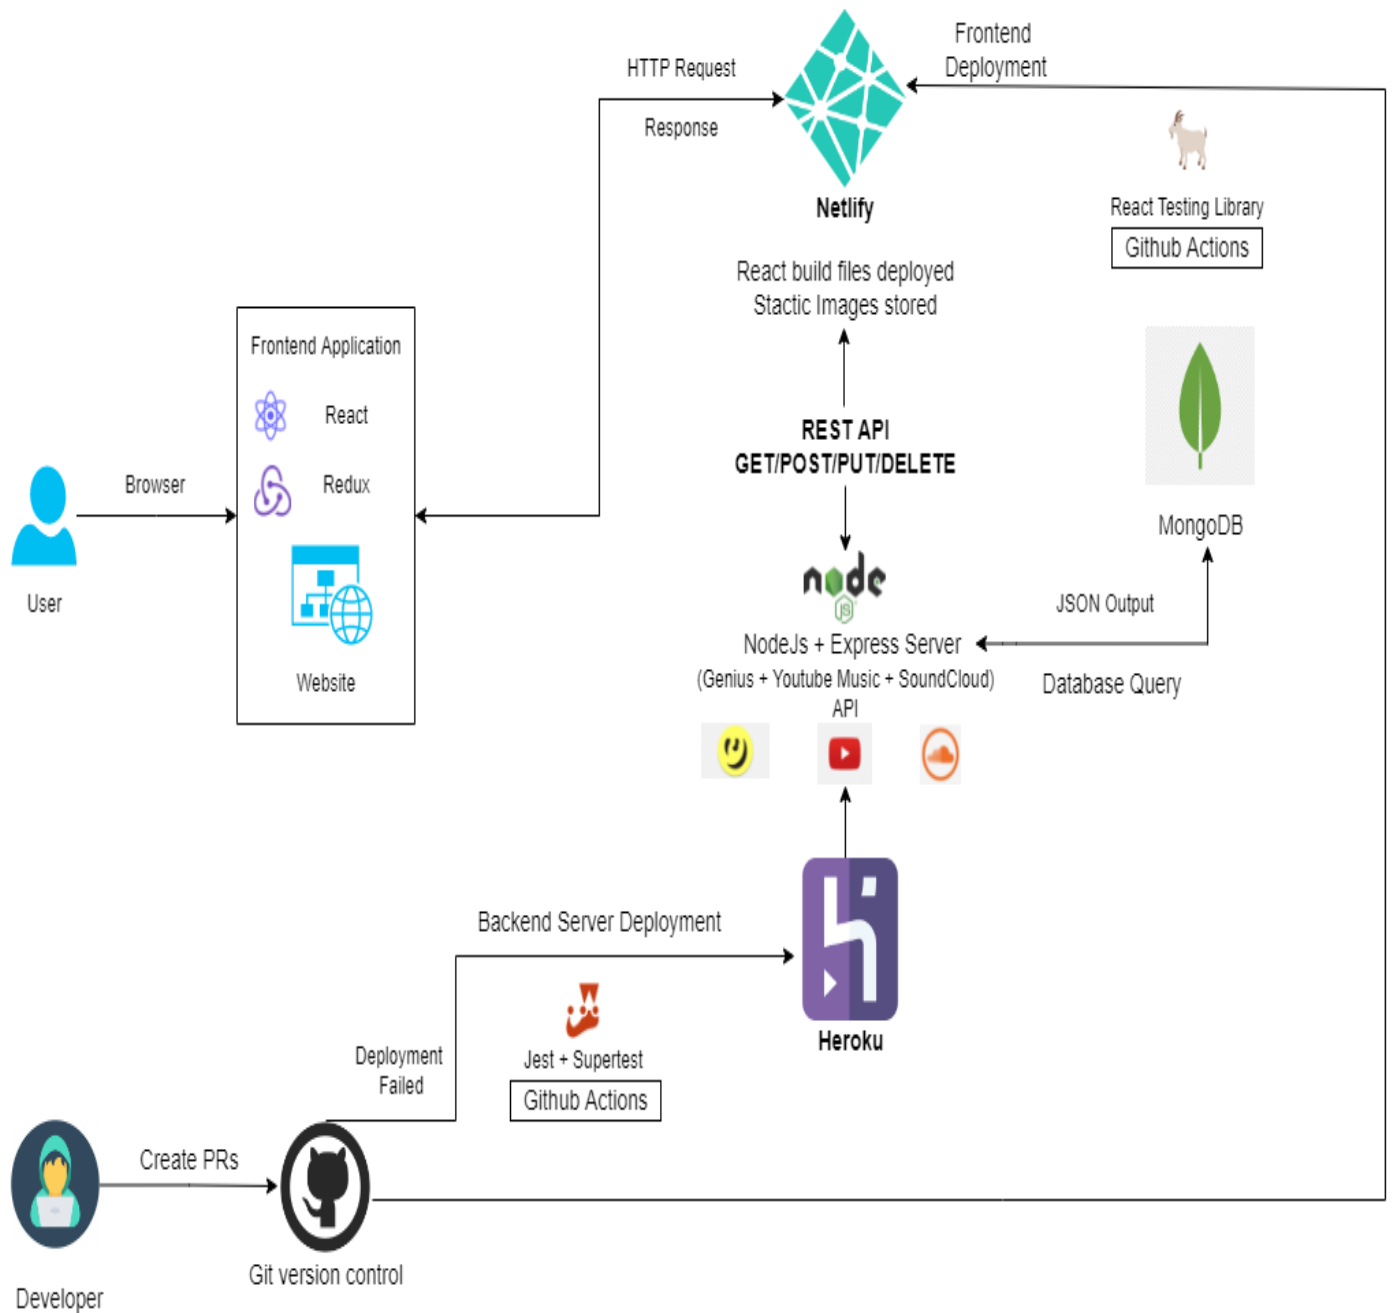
Frontend Deployment

HTTP Request

Response

Netlify

React Testing Library

Github Actions

React build files deployed
Stactic Images stored

Frontend Application

React

Redux

Website

User

Browser

REST API
GET/POST/PUT/DELETE

MongoDB

node

JSON Output

NodeJs + Express Server
(Genius + Youtube Music + SoundCloud)
API

Database Query

Backend Server Deployment

Heroku

Deployment Failed

Jest + Supertest

Github Actions

Create PRs

Developer

Git version control